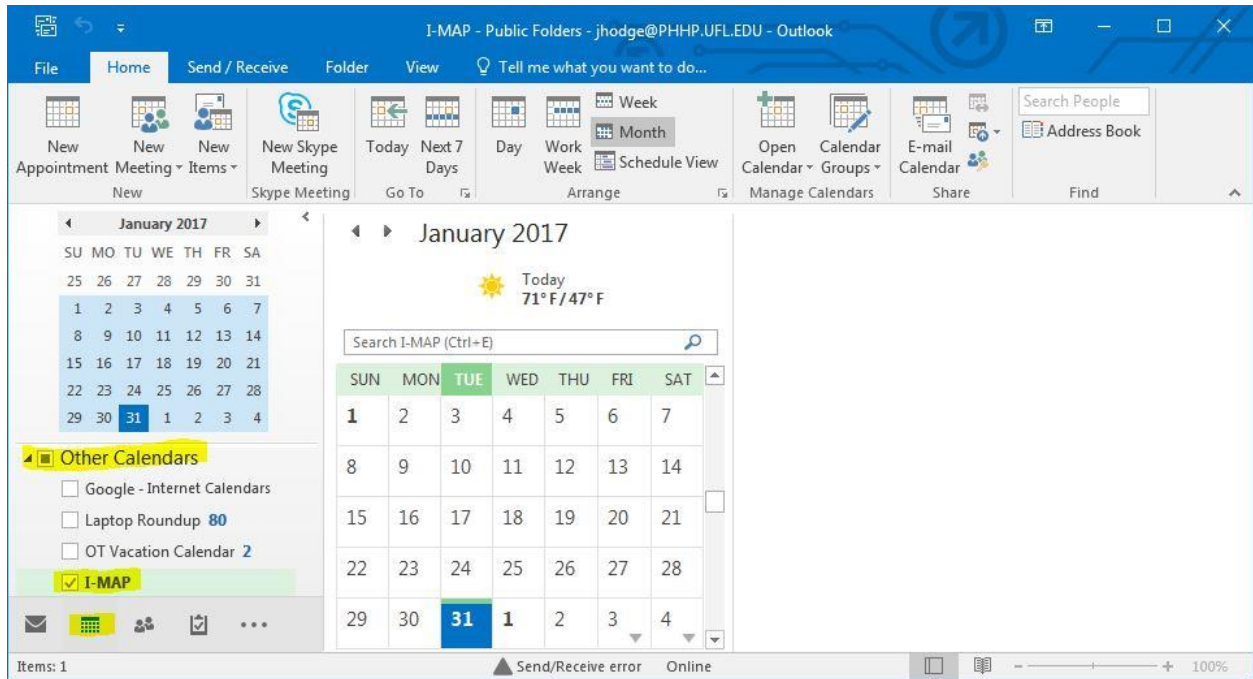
I-MAP - Public Folders - jhodge@PHHP.UFL.EDU - Outlook

File | Home | Send / Receive | Folder | View | Tell me what you want to do...

New Appointment | New Meeting | New Items | New Skype Meeting | Today | Next 7 Days | Day | Work Week | Week | Month | Schedule View | Open Calendar | Calendar Groups | E-mail Calendar | Search People | Address Book

New | Skype Meeting | Go To | Arrange | Manage Calendars | Share | Find

January 2017

| SU | MO | TU | WE | TH | FR | SA |
|---|---|---|---|---|---|---|
| 25 | 26 | 27 | 28 | 29 | 30 | 31 |
| 1 | 2 | 3 | 4 | 5 | 6 | 7 |
| 8 | 9 | 10 | 11 | 12 | 13 | 14 |
| 15 | 16 | 17 | 18 | 19 | 20 | 21 |
| 22 | 23 | 24 | 25 | 26 | 27 | 28 |
| 29 | 30 | 31 | 1 | 2 | 3 | 4 |

Other Calendars
Google - Internet Calendars
Laptop Roundup 80
OT Vacation Calendar 2
I-MAP

January 2017

Today
71° F/47° F

Search I-MAP (Ctrl+E)

| SUN | MON | TUE | WED | THU | FRI | SAT |
|---|---|---|---|---|---|---|
| 1 | 2 | 3 | 4 | 5 | 6 | 7 |
| 8 | 9 | 10 | 11 | 12 | 13 | 14 |
| 15 | 16 | 17 | 18 | 19 | 20 | 21 |
| 22 | 23 | 24 | 25 | 26 | 27 | 28 |
| 29 | 30 | 31 | 1 | 2 | 3 | 4 |

Items: 1 | Send/Receive error | Online | 100%